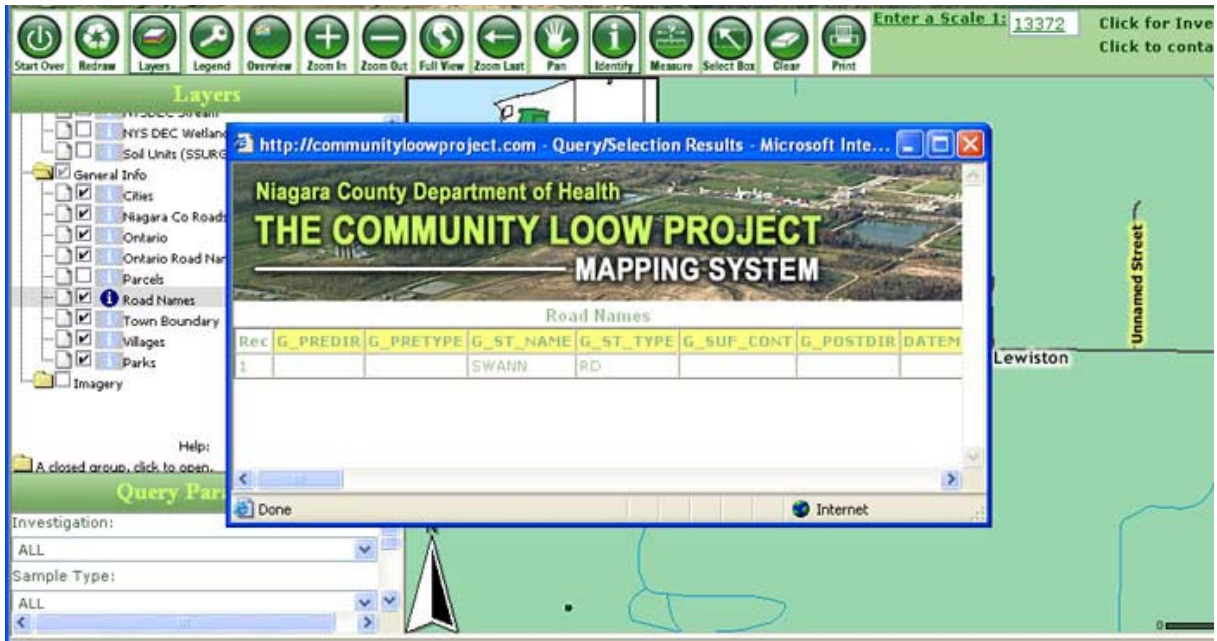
Start Over Redraw Layers Legend Overview Zoom In Zoom Out Full View Zoom Last Pan Identify Measure Select Box Clear Print

Enter a Scale 1: 13372

Click for Inve
Click to conta

Layers

NYS DEC Stream
NYS DEC Wetland
Soil Units (SSURG
General Info
Cities
Niagara Co Roads
Ontario
Ontario Road Nar
Parcels
Road Names
Town Boundary
Villages
Parks
Imagery

Help:
A closed group, click to open.

Query Para

Investigation:
ALL
Sample Type:
ALL

http://communityloowproject.com - Query/Selection Results - Microsoft Inte...

Niagara County Department of Health
THE COMMUNITY LOOW PROJECT
MAPPING SYSTEM

Road Names

| Rec | G_PREDIR | G_PRETYPE | G_ST_NAME | G_ST_TYPE | G_SUF_CONT | G_POSTDIR | DATEM |
|---|---|---|---|---|---|---|---|
| 1 | | | SWANN | RD | | | |

Done
Internet

Lewiston
Unnamed Street